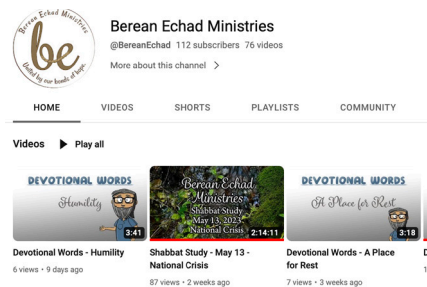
Berean Echad Ministries
be
United by our bonds of hope

Berean Echad Ministries
@BereanEchad 112 subscribers 76 videos
More about this channel >

HOME VIDEOS SHORTS PLAYLISTS COMMUNITY

Videos ▶ Play all

DEVOTIONAL WORDS
Humility
3:41
Devotional Words - Humility
6 views • 9 days ago

Berean Echad Ministries
Shabbat Study
May 13, 2023
National Crisis
2:14:11
Shabbat Study - May 13 - National Crisis
87 views • 2 weeks ago

DEVOTIONAL WORDS
A Place for Rest
3:18
Devotional Words - A Place for Rest
7 views • 3 weeks ago